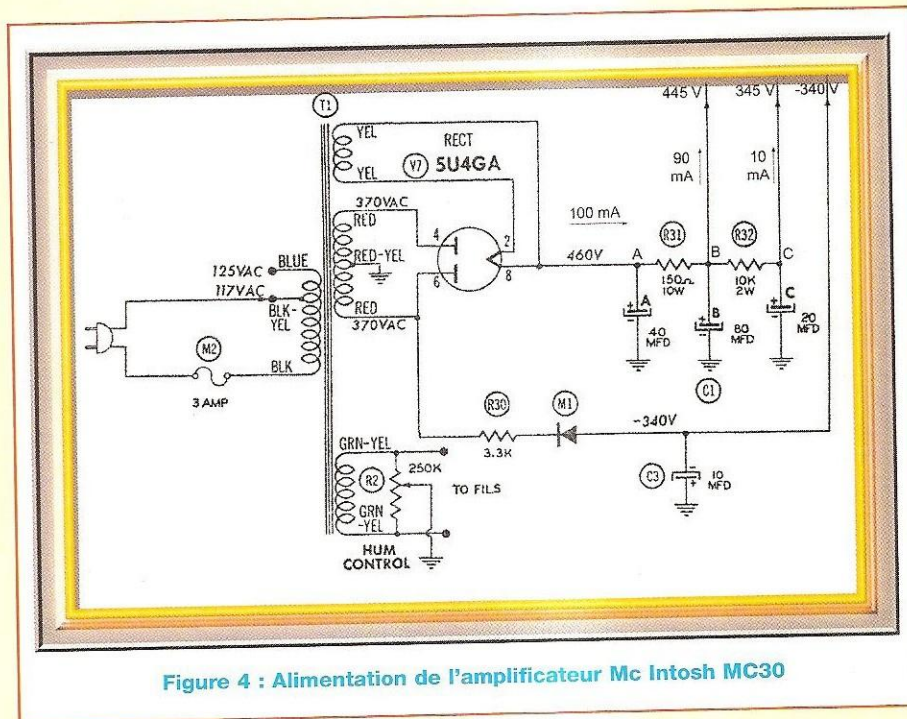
T1

YEL

YEL

RECT

V7 5U4GA

370VAC

RED

RED-YEL

RED

370VAC

4

6

2

8

125VAC

BLUE

117VAC

BLK-YEL

BLK

M2

3 AMP

445 V

345 V

-340 V

90 mA

10 mA

100 mA

460V

A

R31

B

R32

C

150Ω 10W

10K 2W

A 40 MFD

B 80 MFD

C 20 MFD

C1

R30

3.3K

M1

-340V

C3

10 MFD

GRN-YEL

R2

250K

TO FILS

GRN -YEL

HUM CONTROL

Figure 4 : Alimentation de l'amplificateur Mc Intosh MC30